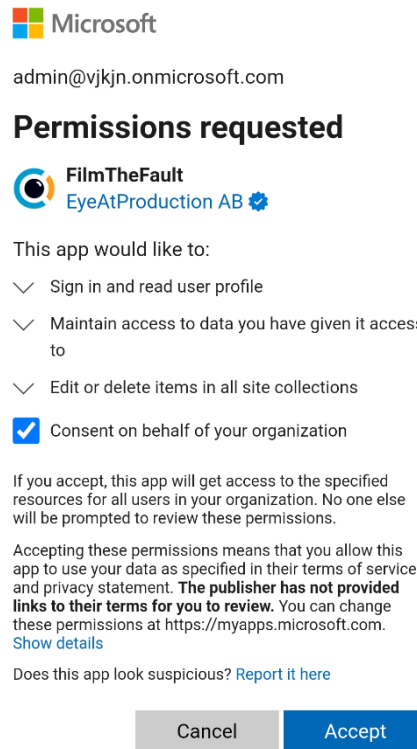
Microsoft

admin@vjkjn.onmicrosoft.com

Permissions requested

FilmTheFault
EyeAtProduction AB

This app would like to:

Sign in and read user profile

Maintain access to data you have given it access to

Edit or delete items in all site collections

Consent on behalf of your organization

If you accept, this app will get access to the specified resources for all users in your organization. No one else will be prompted to review these permissions.

Accepting these permissions means that you allow this app to use your data as specified in their terms of service and privacy statement. The publisher has not provided links to their terms for you to review. You can change these permissions at https://myapps.microsoft.com. Show details

Does this app look suspicious? Report it here

Cancel

Accept